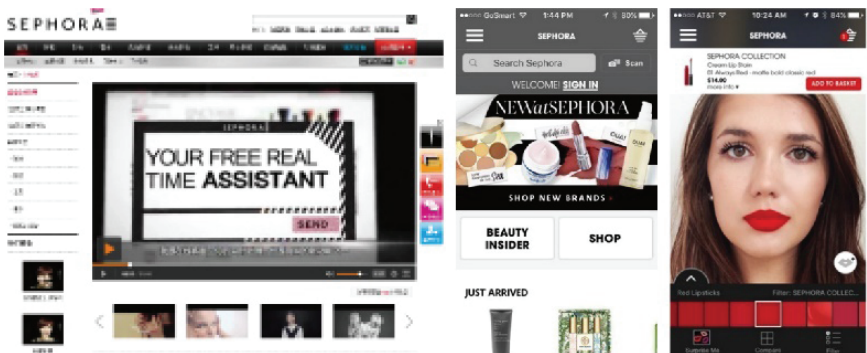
SEPHORA

SEPHORA

YOUR FREE REAL TIME ASSISTANT

SEND

GoSmart 1:44 PM 80%

SEPHORA

Search Sephora

Scan

WELCOME! SIGN IN

NEW at SEPHORA

SHOP NEW BRANDS

BEAUTY INSIDER

SHOP

JUST ARRIVED

AT&T 10:24 AM 84%

SEPHORA

SEPHORA COLLECTION
Cream Lip Stain
01 Always Red - matte bold classic red
$14.00
more info

ADD TO BASKET

Red Lipsticks

Filter: SEPHORA COLLEC...

Surprise Me

Compare

Filter